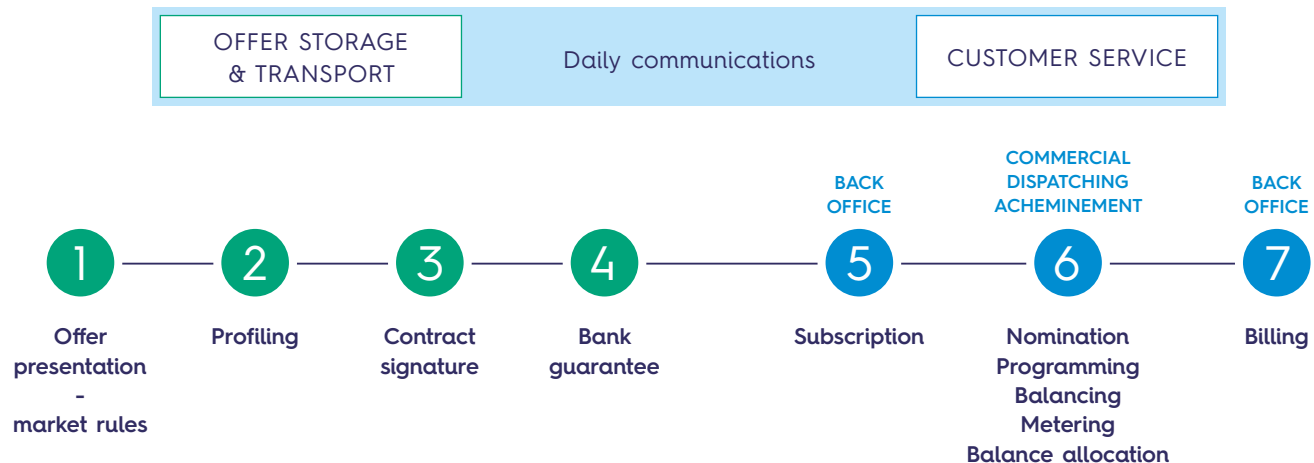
OFFER STORAGE & TRANSPORT

Daily communications

CUSTOMER SERVICE

BACK OFFICE

COMMERCIAL DISPATCHING ACHEMINEMENT

BACK OFFICE

1
Offer presentation - market rules

2
Profiling

3
Contract signature

4
Bank guarantee

5
Subscription

6
Nomination
Programming
Balancing
Metering
Balance allocation

7
Billing